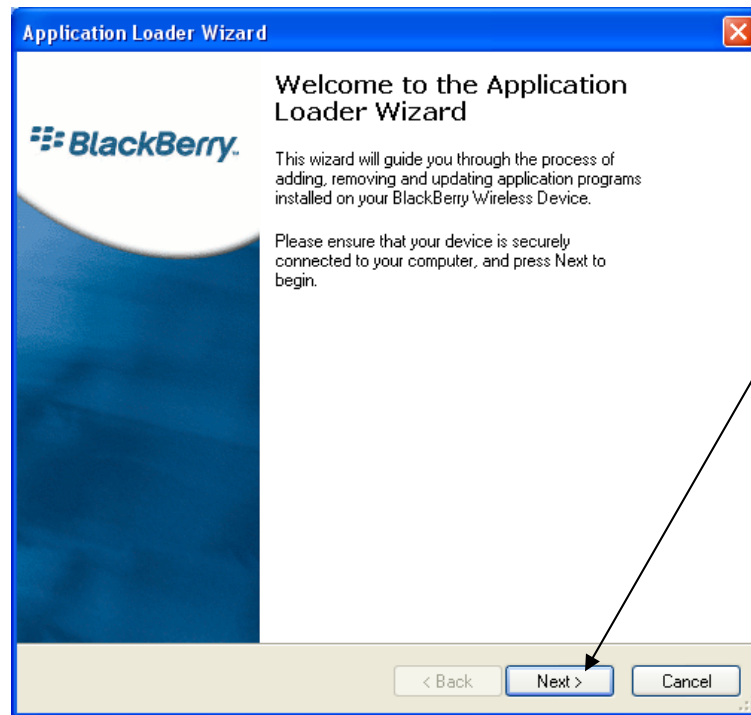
Application Loader Wizard

BlackBerry.

Welcome to the Application Loader Wizard

This wizard will guide you through the process of adding, removing and updating application programs installed on your BlackBerry Wireless Device.

Please ensure that your device is securely connected to your computer, and press Next to begin.

< Back
Next >
Cancel